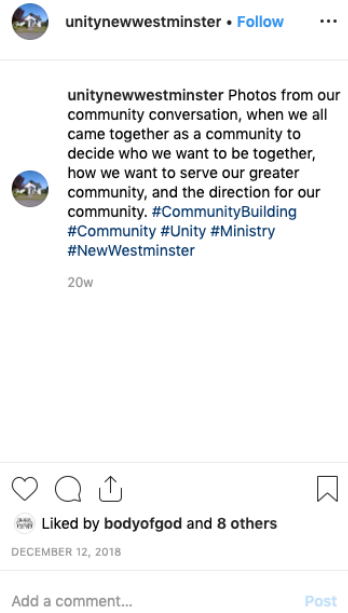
unitynewwestminster • Follow

...

unitynewwestminster Photos from our community conversation, when we all came together as a community to decide who we want to be together, how we want to serve our greater community, and the direction for our community. #CommunityBuilding #Community #Unity #Ministry #NewWestminster

20w

Liked by bodyofgod and 8 others

DECEMBER 12, 2018

Add a comment...

Post